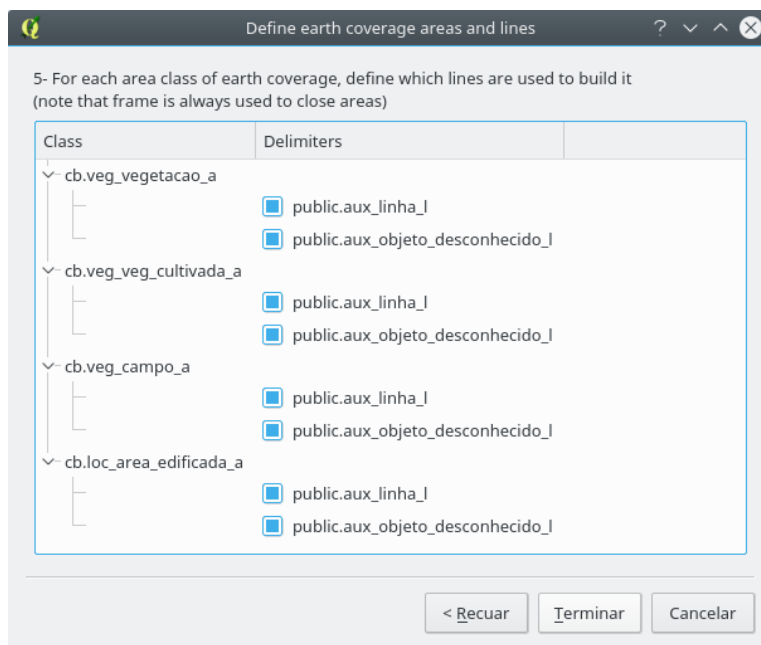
Define earth coverage areas and lines

5- For each area class of earth coverage, define which lines are used to build it
(note that frame is always used to close areas)

| Class | Delimiters |
|---|---|
| cb.veg_vegetacao_a | |
| | public.aux_linha_l |
| | public.aux_objeto_desconhecido_l |
| cb.veg_veg_cultivada_a | |
| | public.aux_linha_l |
| | public.aux_objeto_desconhecido_l |
| cb.veg_campo_a | |
| | public.aux_linha_l |
| | public.aux_objeto_desconhecido_l |
| cb.loc_area_edificada_a | |
| | public.aux_linha_l |
| | public.aux_objeto_desconhecido_l |

< Recuar  Terminar  Cancelar